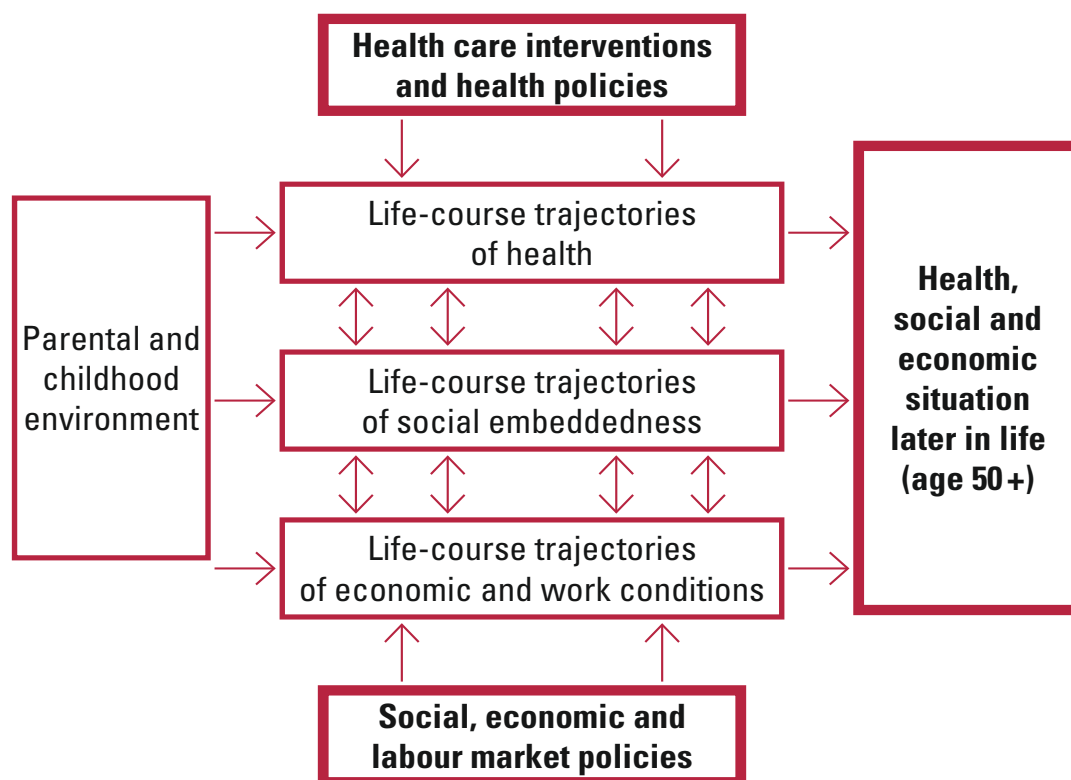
Health care interventions and health policies

Parental and childhood environment

Life-course trajectories of health

Life-course trajectories of social embeddedness

Life-course trajectories of economic and work conditions

Health, social and economic situation later in life (age 50+)

Social, economic and labour market policies